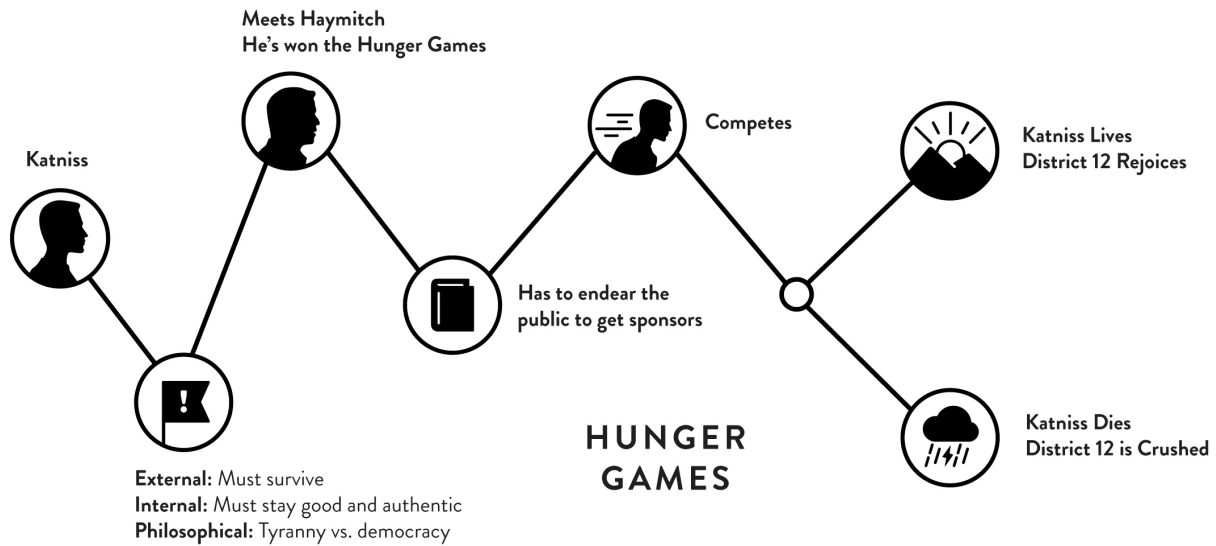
Katniss

Meets Haymitch
He's won the Hunger Games

Has to endear the public to get sponsors

Competes

Katniss Lives
District 12 Rejoices

Katniss Dies
District 12 is Crushed

External: Must survive
Internal: Must stay good and authentic
Philosophical: Tyranny vs. democracy

HUNGER GAMES